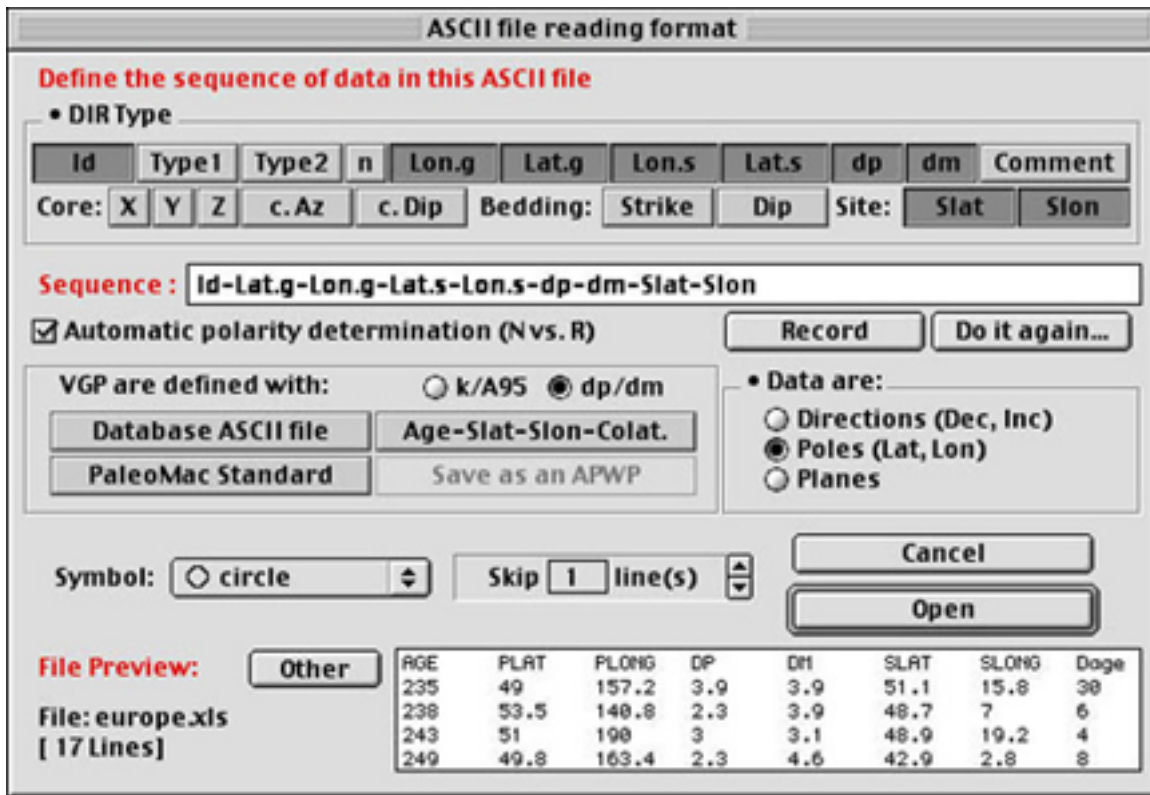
ASCII file reading format

Define the sequence of data in this ASCII file

• DIR Type

Id Type1 Type2 n Lon.g Lat.g Lon.s Lat.s dp dm Comment

Core: X Y Z c. Az c. Dip Bedding: Strike Dip Site: Slat Slon

Sequence : Id-Lat.g-Lon.g-Lat.s-Lon.s-dp-dm-Slat-Slon

☑ Automatic polarity determination (N vs. R)

Record Do it again...

VGP are defined with: k/A95 dp/dm

Database ASCII file Age-Slat-Slon-Colat.

PaleoMac Standard Save as an APWP

• Data are:

Directions (Dec, Inc)

Poles (Lat, Lon)

Planes

Symbol: circle

Skip 1 line(s)

Cancel

Open

File Preview: Other

File: europe.xls

[ 17 Lines]

| AGE | PLAT | PLONG | DP | DM | SLAT | SLONG | Dage |
|---|---|---|---|---|---|---|---|
| 235 | 49 | 157.2 | 3.9 | 3.9 | 51.1 | 15.8 | 30 |
| 238 | 53.5 | 140.8 | 2.3 | 3.9 | 48.7 | 7 | 6 |
| 243 | 51 | 190 | 3 | 3.1 | 48.9 | 19.2 | 4 |
| 249 | 49.8 | 163.4 | 2.3 | 4.6 | 42.9 | 2.8 | 8 |